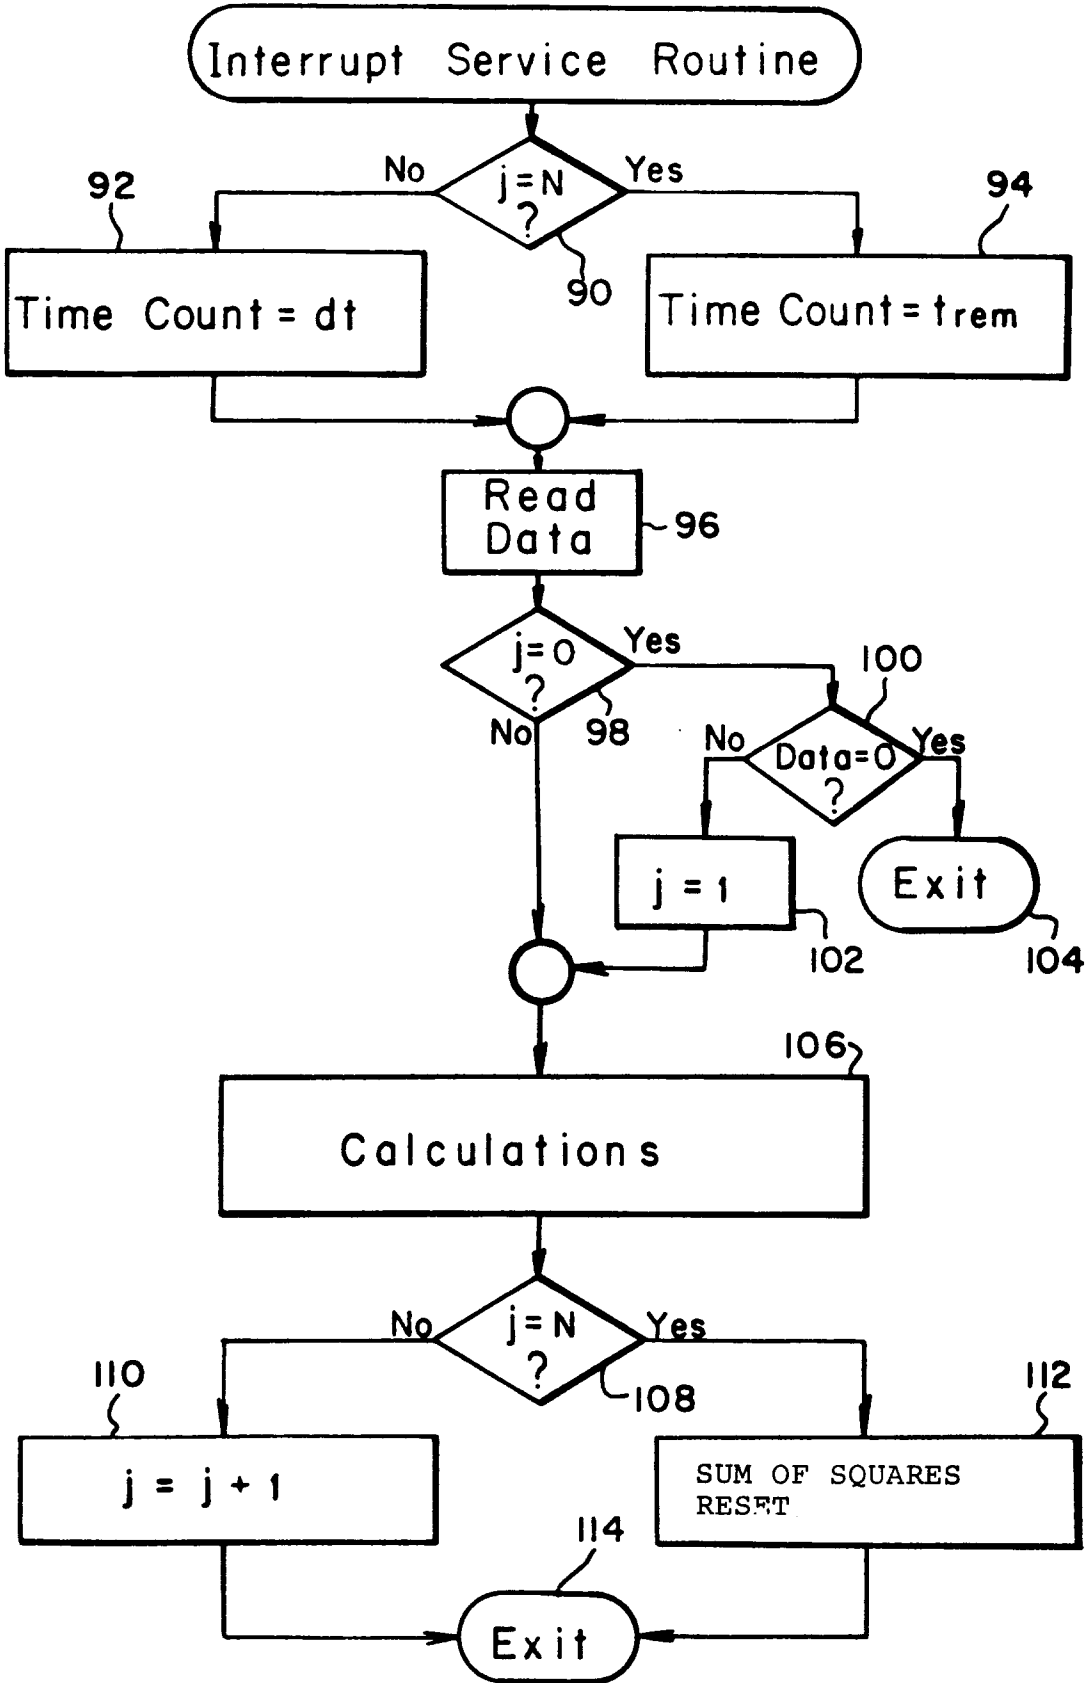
Interrupt Service Routine

No
j=N
?
Yes
90

92
Time Count = dt

94
Time Count = trem

Read Data
96

j=0
?
Yes
No
98

100
No
Data=0
?
Yes

j = 1
102

Exit
104

106
Calculations

No
j=N
?
Yes
108

110
j = j + 1

112
SUM OF SQUARES RESET

114
Exit